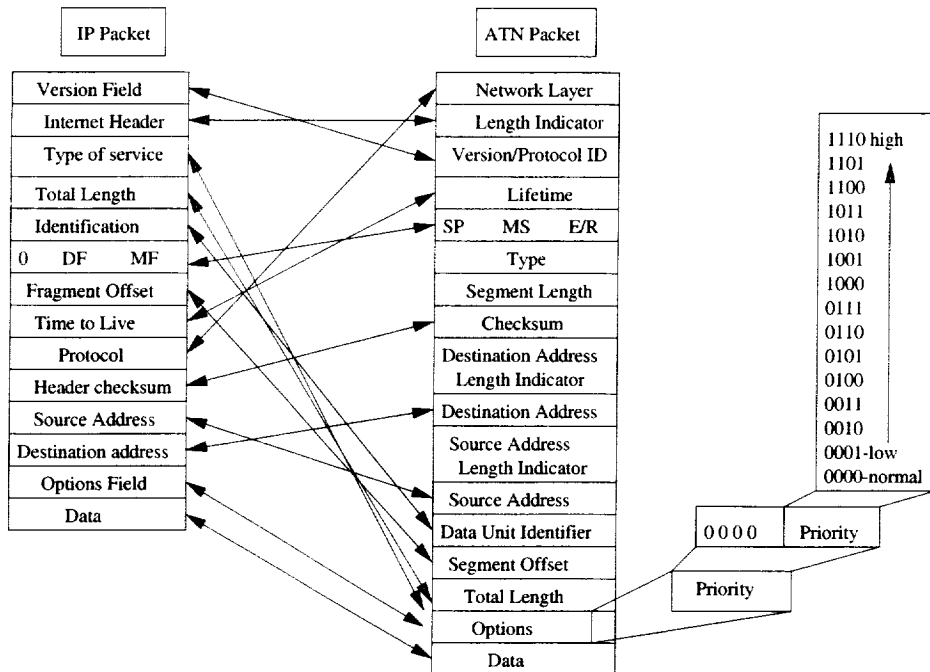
IP Packet

Version Field
Internet Header
Type of service
Total Length
Identification
0 DF MF
Fragment Offset
Time to Live
Protocol
Header checksum
Source Address
Destination address
Options Field
Data

ATN Packet

Network Layer
Length Indicator
Version/Protocol ID
Lifetime
SP MS E/R
Type
Segment Length
Checksum
Destination Address Length Indicator
Destination Address
Source Address Length Indicator
Source Address
Data Unit Identifier
Segment Offset
Total Length
Options
Data

1110 high
1101
1100
1011
1010
1001
1000
0111
0110
0101
0100
0011
0010
0001-low
0000-normal

0000
Priority

Priority